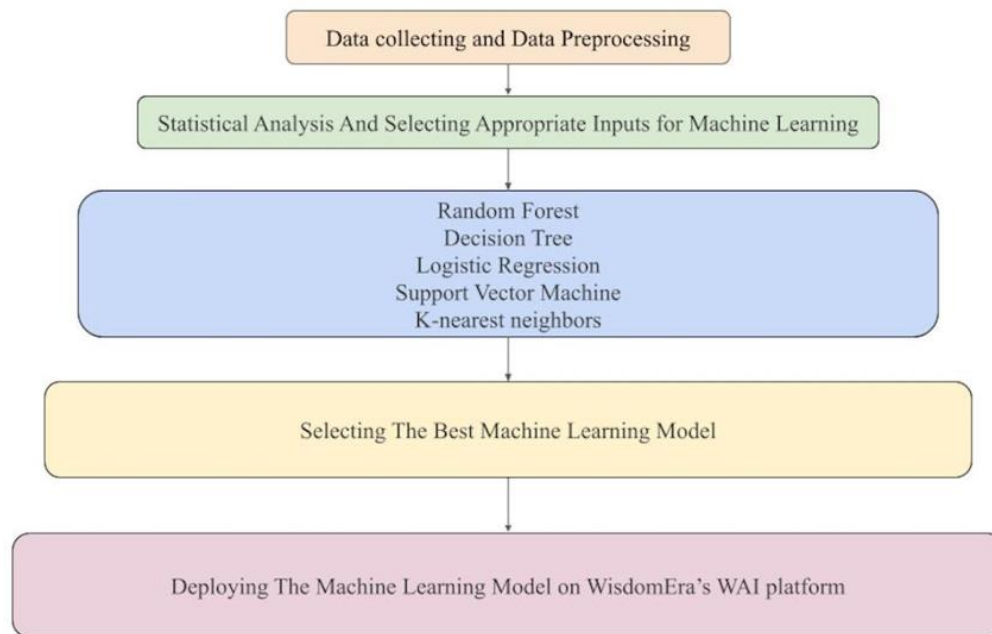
Data collecting and Data Preprocessing

Statistical Analysis And Selecting Appropriate Inputs for Machine Learning

Random Forest
Decision Tree
Logistic Regression
Support Vector Machine
K-nearest neighbors

Selecting The Best Machine Learning Model

Deploying The Machine Learning Model on WisdomEra's WAI platform